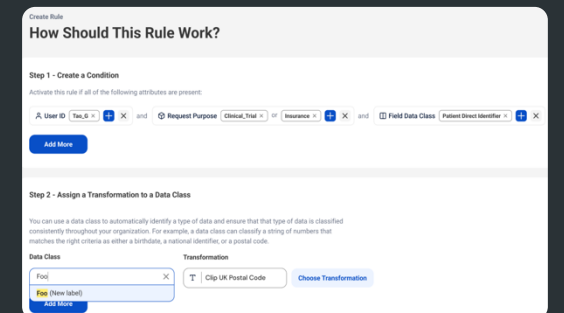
Create Rule

How Should This Rule Work?

Step 1 - Create a Condition

Activate this rule if all of the following attributes are present:

User ID Tao_G × + ×

and

Request Purpose Clinical_Trial × or Insurance × + ×

and

Field Data Class Patient Direct Identifier × + ×

Add More

Step 2 - Assign a Transformation to a Data Class

You can use a data class to automatically identify a type of data and ensure that that type of data is classified consistently throughout your organization. For example, a data class can classify a string of numbers that matches the right criteria as either a birthdate, a national identifier, or a postal code.

Data Class

Foo ×

Foo (New label)

Add More

Transformation

T Clip UK Postal Code

Choose Transformation